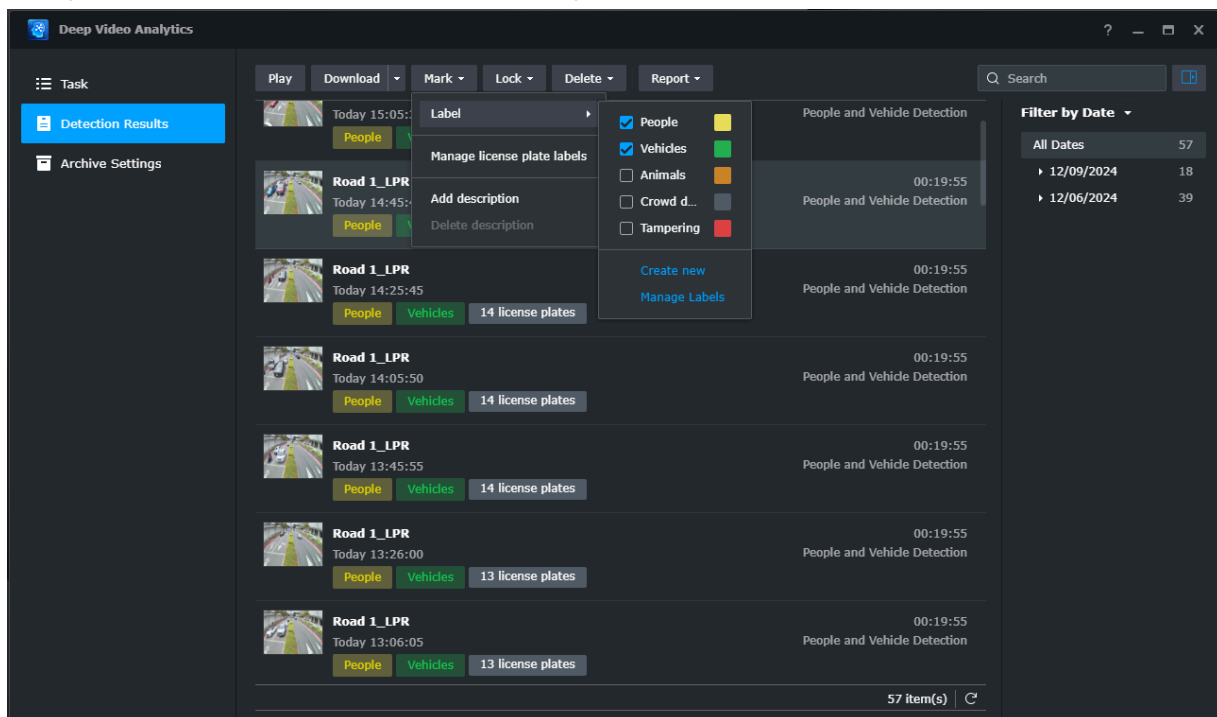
Deep Video Analytics

? — ☐ X

Task

Detection Results

Archive Settings

Play Download Mark Lock Delete Report

Search

Label

Manage license plate labels

Add description

Delete description

People

Vehicles

Animals

Crowd d...

Tampering

Create new

Manage Labels

Today 15:05:

People V

People and Vehicle Detection

Road 1_LPR

Today 14:45:

People V

00:19:55

People and Vehicle Detection

Road 1_LPR

Today 14:25:45

People Vehicles 14 license plates

00:19:55

People and Vehicle Detection

Road 1_LPR

Today 14:05:50

People Vehicles 14 license plates

00:19:55

People and Vehicle Detection

Road 1_LPR

Today 13:45:55

People Vehicles 14 license plates

00:19:55

People and Vehicle Detection

Road 1_LPR

Today 13:26:00

People Vehicles 13 license plates

00:19:55

People and Vehicle Detection

Road 1_LPR

Today 13:06:05

People Vehicles 13 license plates

00:19:55

People and Vehicle Detection

57 item(s)

Filter by Date

| All Dates | 57 |
|---|---|
| 12/09/2024 | 18 |
| 12/06/2024 | 39 |